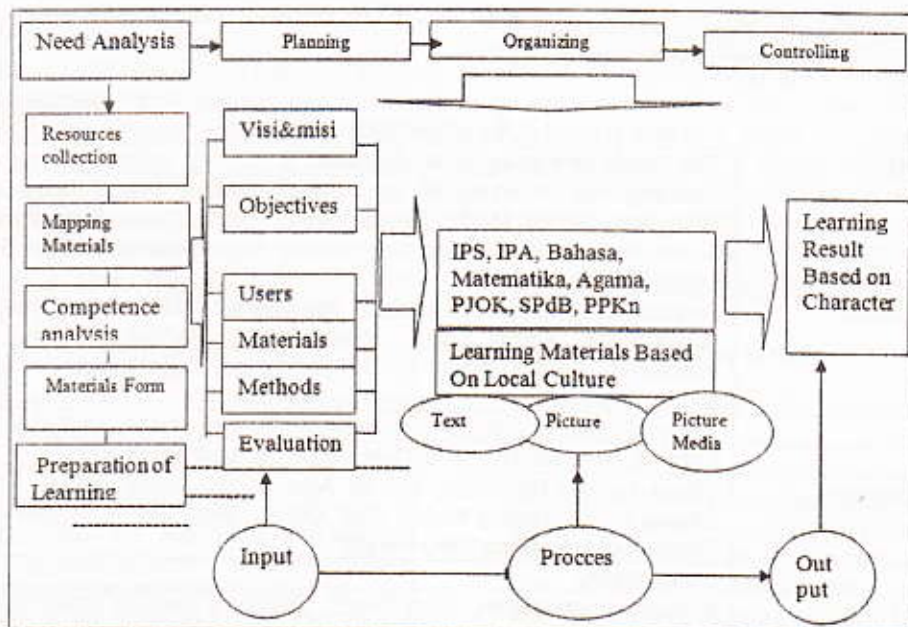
Need Analysis

Planning

Organizing

Controlling

Resources collection

Mapping Materials

Competence analysis

Materials Form

Preparation of Learning

Visi&misi

Objectives

Users

Materials

Methods

Evaluation

IPS, IPA, Bahasa, Matematika, Agama, PJOK, SPdB, PPKn

Learning Materials Based On Local Culture

Text

Picture

Picture Media

Learning Result Based on Character

Input

Procces

Out put